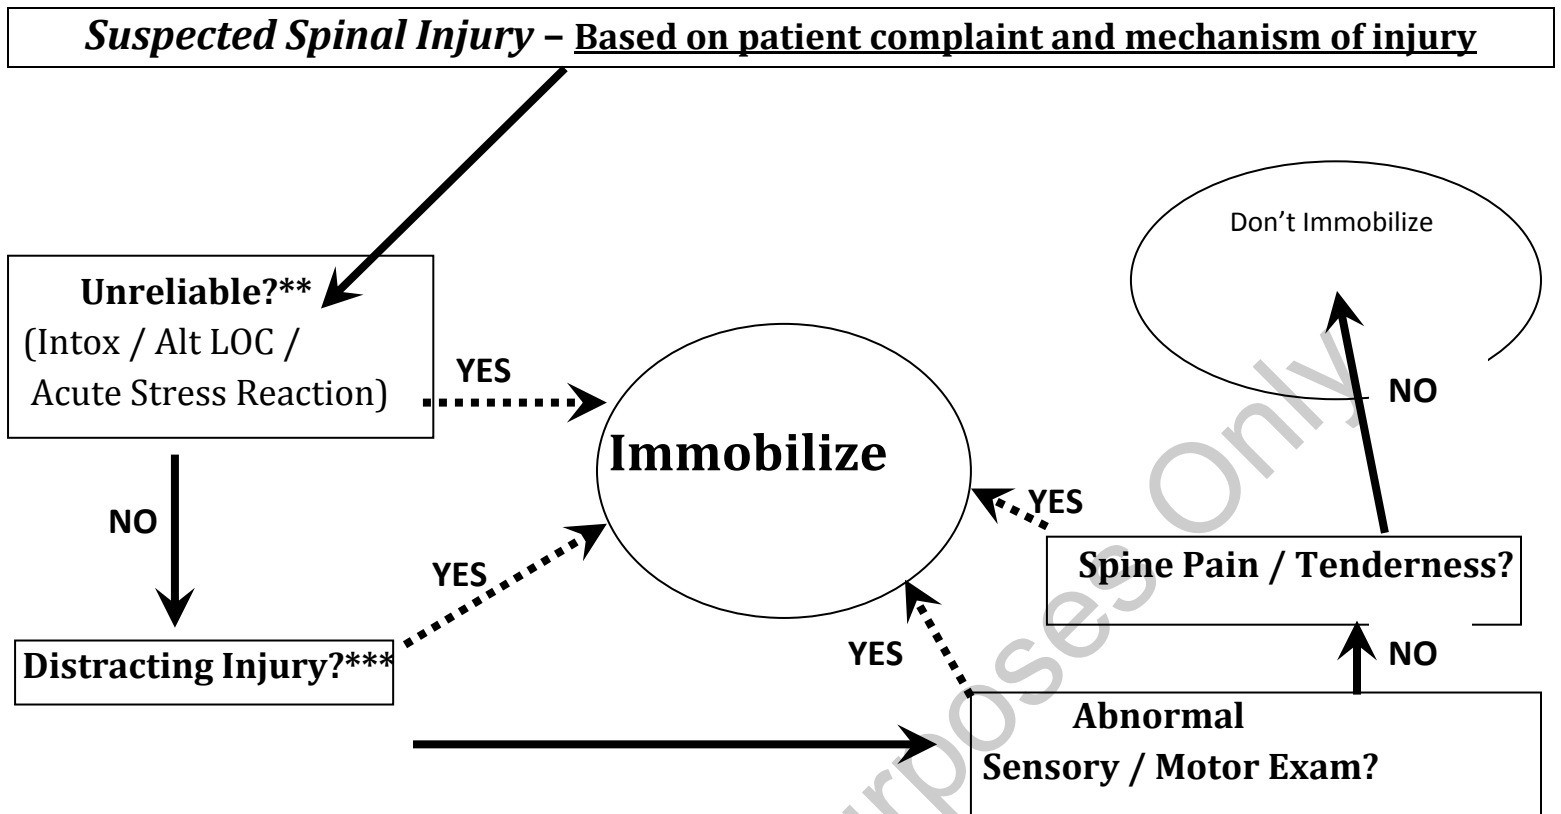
*Suspected Spinal Injury* – Based on patient complaint and mechanism of injury

Don't Immobilize

Unreliable?**
(Intox / Alt LOC / Acute Stress Reaction)

YES

NO

Immobilize

YES

NO

YES

Spine Pain / Tenderness?

Distracting Injury?***

YES

NO

Abnormal
Sensory / Motor Exam?

Purposes Only